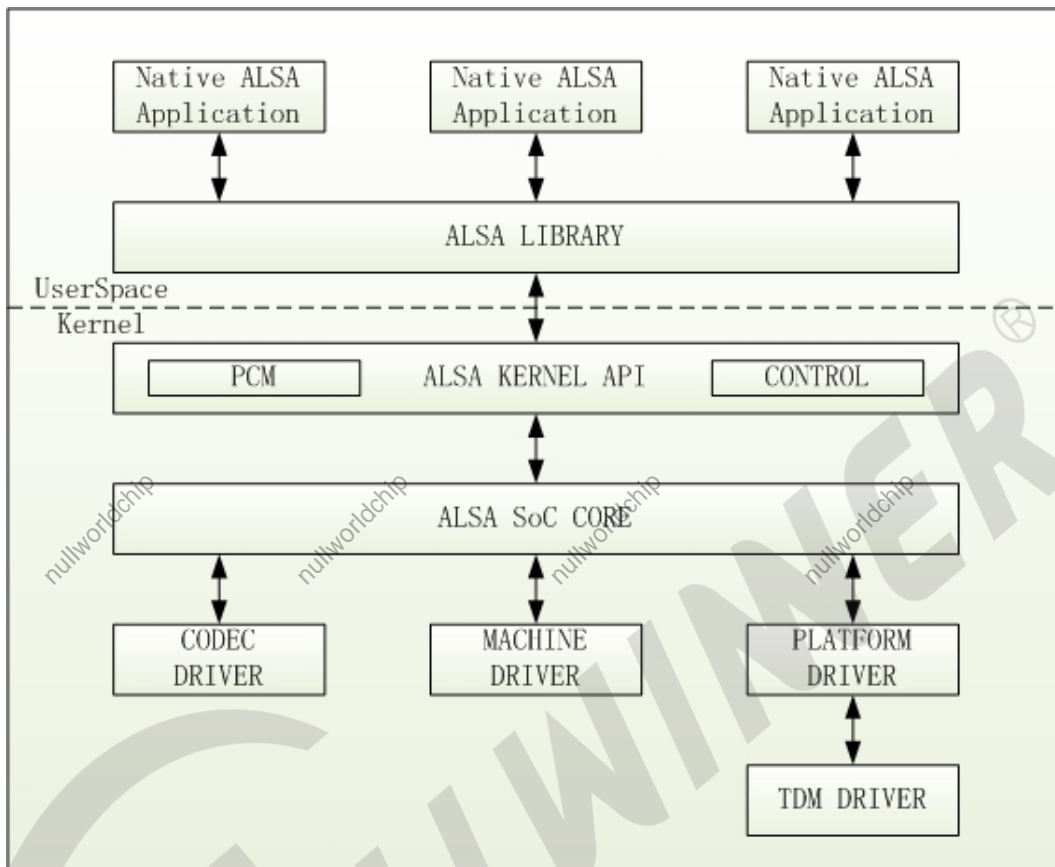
Native ALSA Application

Native ALSA Application

Native ALSA Application

ALSA LIBRARY

UserSpace

Kernel

PCM

ALSA KERNEL API

CONTROL

ALSA SoC CORE

CODEC DRIVER

MACHINE DRIVER

PLATFORM DRIVER

TDM DRIVER

nullworldchip nullworldchip nullworldchip nullworldchip

ALLWINNER